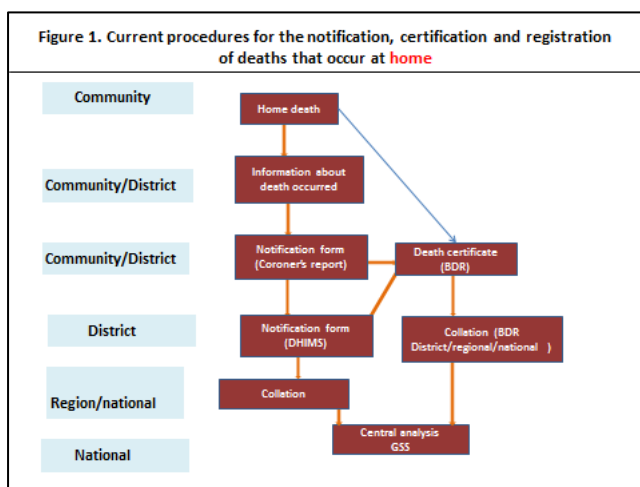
Figure 1. Current procedures for the notification, certification and registration of deaths that occur at home

Community

Community/District

Community/District

District

Region/national

National

Home death

Information about death occurred

Notification form (Coroner's report)

Death certificate (BDR)

Notification form (DHIMS)

Collation (BDR District/regional/national )

Collation

Central analysis GSS